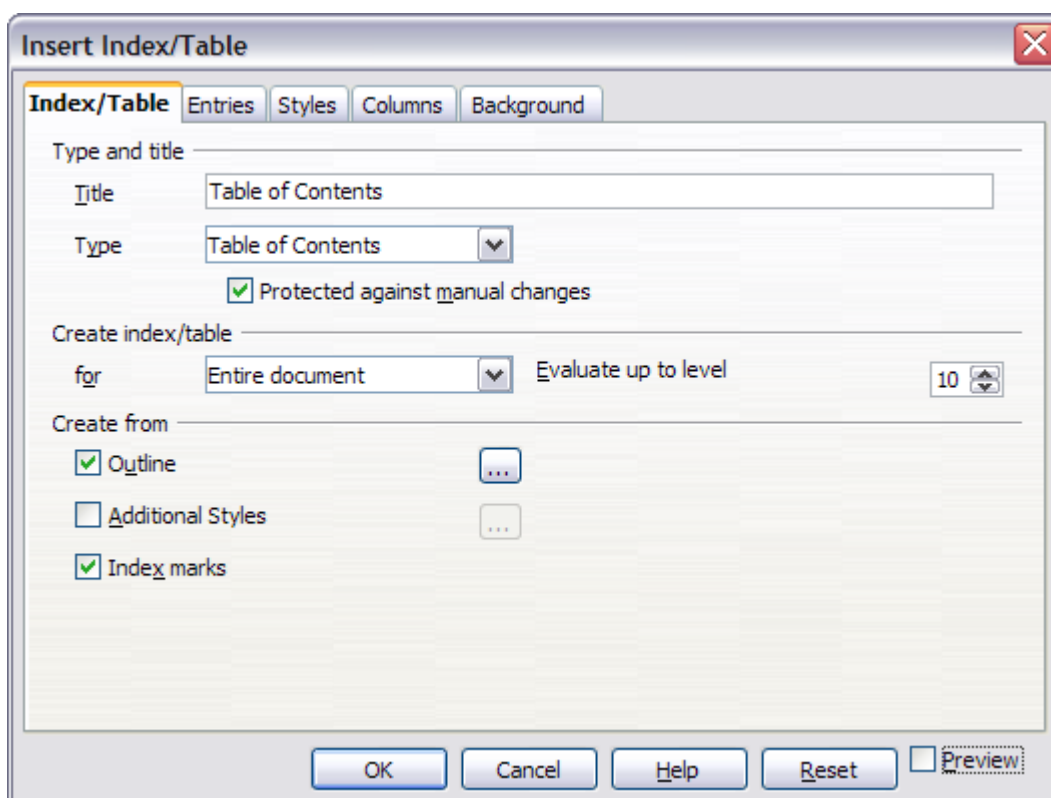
Insert Index/Table

Index/Table Entries Styles Columns Background

Type and title

Title Table of Contents

Type Table of Contents

Protected against manual changes

Create index/table

for Entire document Evaluate up to level 10

Create from

Outline ...

Additional Styles ...

Index marks

OK Cancel Help Reset Preview